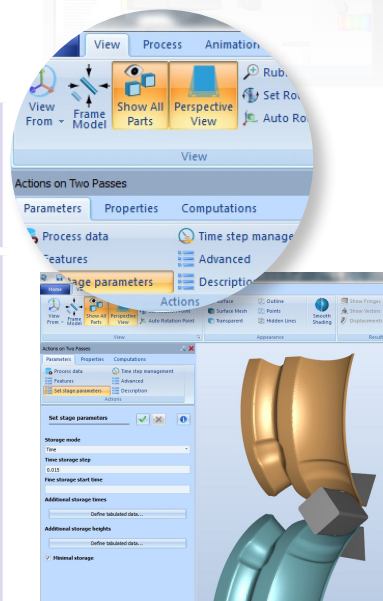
View
Process
Animation
View From
Frame Model
Show All Parts
Perspective View
Rub
Set Ro
Auto Ro
View
Actions on Two Passes
Parameters
Properties
Computations
Process data
Time step manage
Features
Advanced
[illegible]tage parameters
Descriptio
Actions
Home
View From
Frame Model
Show All Parts
Perspective View
Auto Rotation Point
Surface
Surface Mesh
Transparent
Outline
Points
Hidden Lines
Smooth Shading
Show Fringes
Show Vectors
Displacements
View
Appearance
Result
Actions on Two Passes
Parameters
Properties
Computations
Process data
Time step management
Features
Advanced
Set stage parameters
Description
Actions
Set stage parameters
Storage mode
Time
Time storage step
0.015
Fine storage start time
Additional storage times
Define tabulated data...
Additional storage heights
Define tabulated data...
Minimal storage